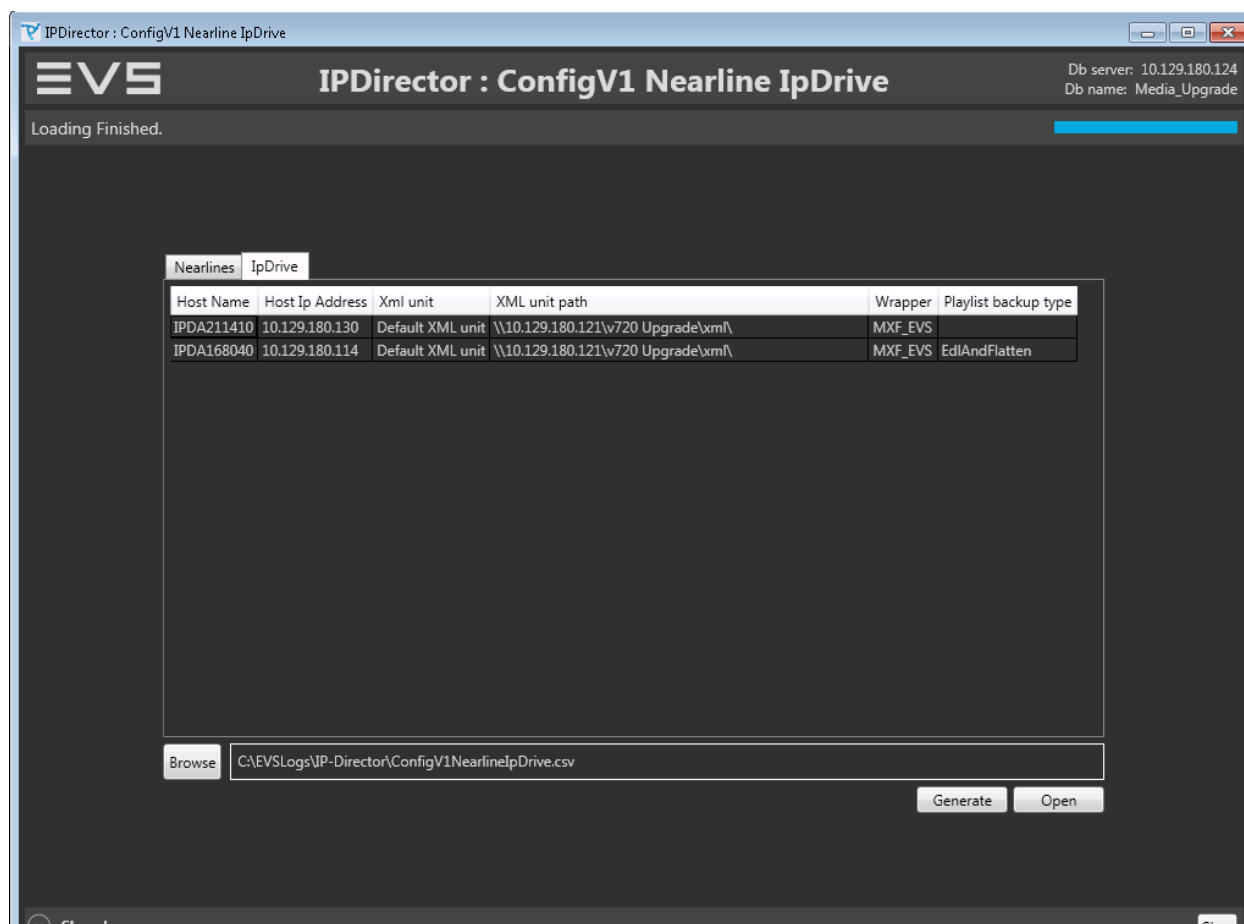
IPDirector : ConfigV1 Nearline IpDrive

EVS

IPDirector : ConfigV1 Nearline IpDrive

Db server: 10.129.180.124
Db name: Media_Upgrade

Loading Finished.

Nearlines | IpDrive

| Host Name | Host Ip Address | Xml unit | XML unit path | Wrapper | Playlist backup type |
|---|---|---|---|---|---|
| IPDA211410 | 10.129.180.130 | Default XML unit | \\10.129.180.121\v720 Upgrade\xml\ | MXF_EVS | |
| IPDA168040 | 10.129.180.114 | Default XML unit | \\10.129.180.121\v720 Upgrade\xml\ | MXF_EVS | EdlAndFlatten |

Browse
C:\EVSLogs\IP-Director\ConfigV1NearlineIpDrive.csv

Generate
Open

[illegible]